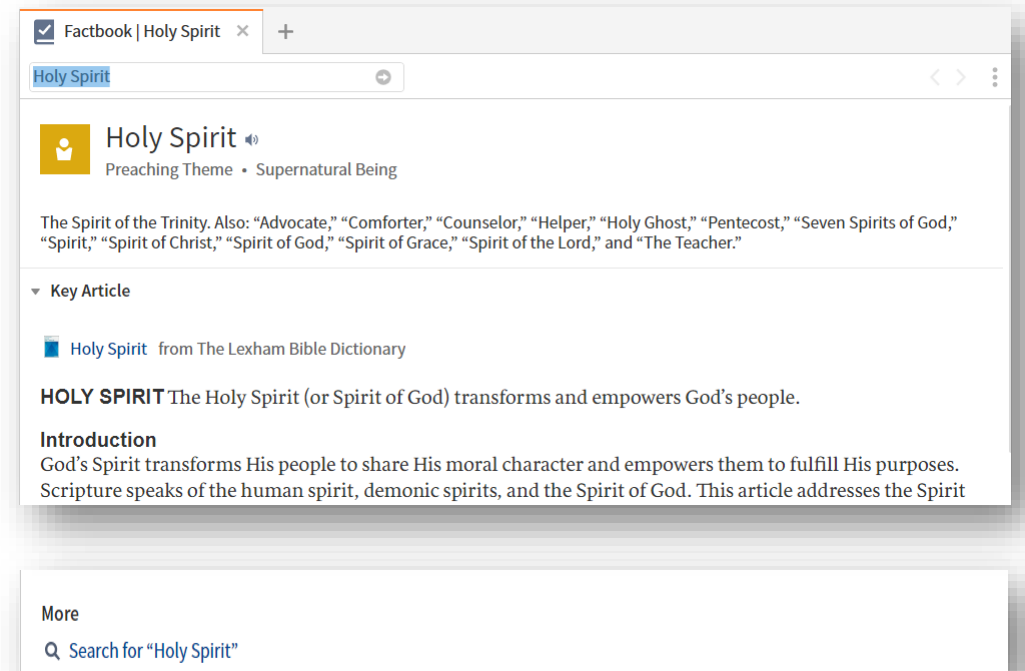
Factbook | Holy Spirit ×

Holy Spirit

Holy Spirit

Preaching Theme • Supernatural Being

The Spirit of the Trinity. Also: “Advocate,” “Comforter,” “Counselor,” “Helper,” “Holy Ghost,” “Pentecost,” “Seven Spirits of God,” “Spirit,” “Spirit of Christ,” “Spirit of God,” “Spirit of Grace,” “Spirit of the Lord,” and “The Teacher.”

Key Article

Holy Spirit from The Lexham Bible Dictionary

HOLY SPIRIT The Holy Spirit (or Spirit of God) transforms and empowers God’s people.

Introduction

God’s Spirit transforms His people to share His moral character and empowers them to fulfill His purposes. Scripture speaks of the human spirit, demonic spirits, and the Spirit of God. This article addresses the Spirit

More

Search for “Holy Spirit”